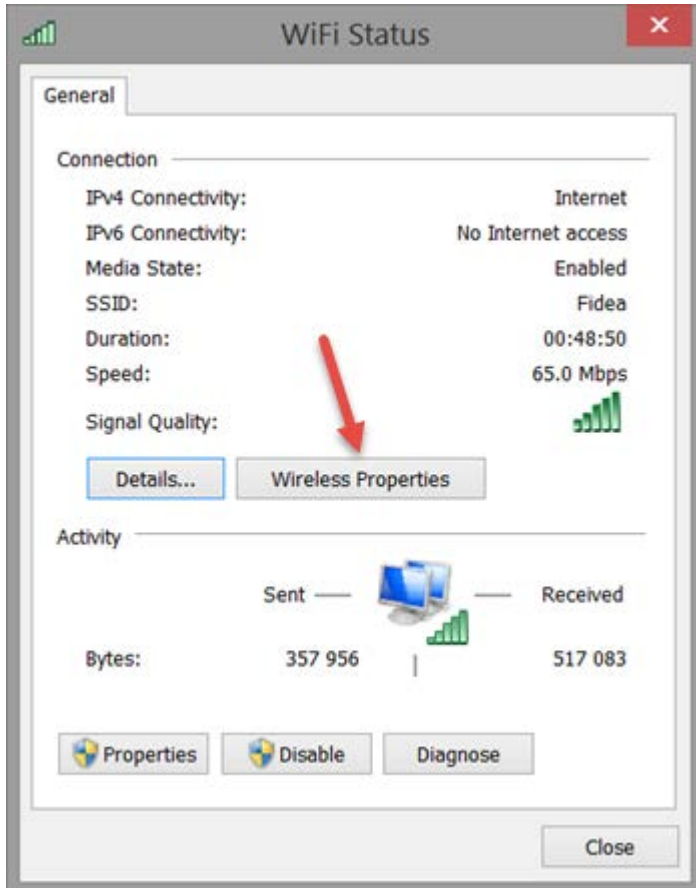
WiFi Status

General

Connection

| | |
|---|---|
| IPv4 Connectivity: | Internet |
| IPv6 Connectivity: | No Internet access |
| Media State: | Enabled |
| SSID: | Fidea |
| Duration: | 00:48:50 |
| Speed: | 65.0 Mbps |
| Signal Quality: | |

Details...
Wireless Properties

Activity

Sent — — Received

Bytes: 357 956 | 517 083

Properties
Disable
Diagnose

Close